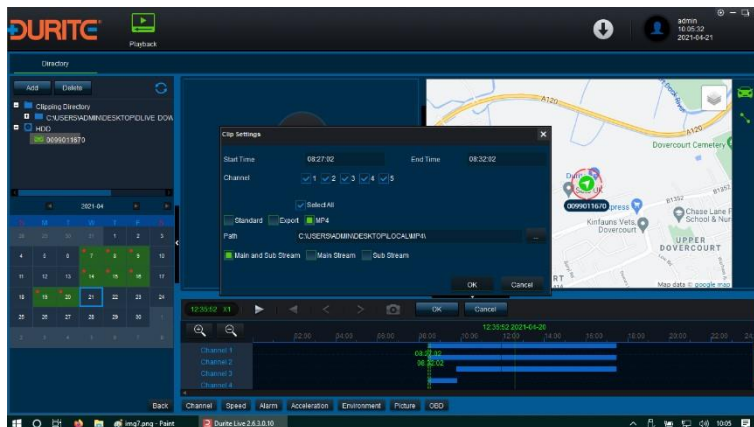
DURITE
Playback
admin
10:05:32
2021-04-21
Directory
Add
Delete
Clipping Directory
C:\USERS\ADMIN\DESKTOP\DLIVE DOW
HDD
0099011670
2021-04
| | | | | | | |
|---|---|---|---|---|---|---|
| 28 | 29 | 30 | 31 | 1 | 2 | 3 |
| 4 | 5 | 6 | 7 | 8 | 9 | 10 |
| 11 | 12 | 13 | 14 | 15 | 16 | 17 |
| 18 | 19 | 20 | 21 | 22 | 23 | 24 |
| 25 | 26 | 27 | 28 | 29 | 30 | 1 |
| 2 | 3 | 4 | 5 | 6 | 7 | 8 |
Back
Clip Settings
Start Time 08:27:02
End Time 08:32:02
Channel 1 2 3 4 5
Select All
Standard Export MP4
Path C:\USERS\ADMIN\DESKTOP\LOCAL\MP4\
...
Main and Sub Stream Main Stream Sub Stream
OK Cancel
OK Cancel
A120
A120
Dovercourt Cemetery
B1352
B1352
0099011670
Kinfauns Vets Dovercourt
Chase Lane School & Nur
UPPER DOVERCOURT
Map data © Google map
12:35:52 X1
12:35:52 2021-04-20
02:00 04:00 06:00 08:00 10:00 12:00 14:00 16:00 18:00 20:00 22:00 24
Channel 1
Channel 2
Channel 3
Channel 4
08:27:02
08:32:02
Channel Speed Alarm Acceleration Environment Picture OBD
img7.png - Paint
Durite Live 2.6.3.0.10
10:05